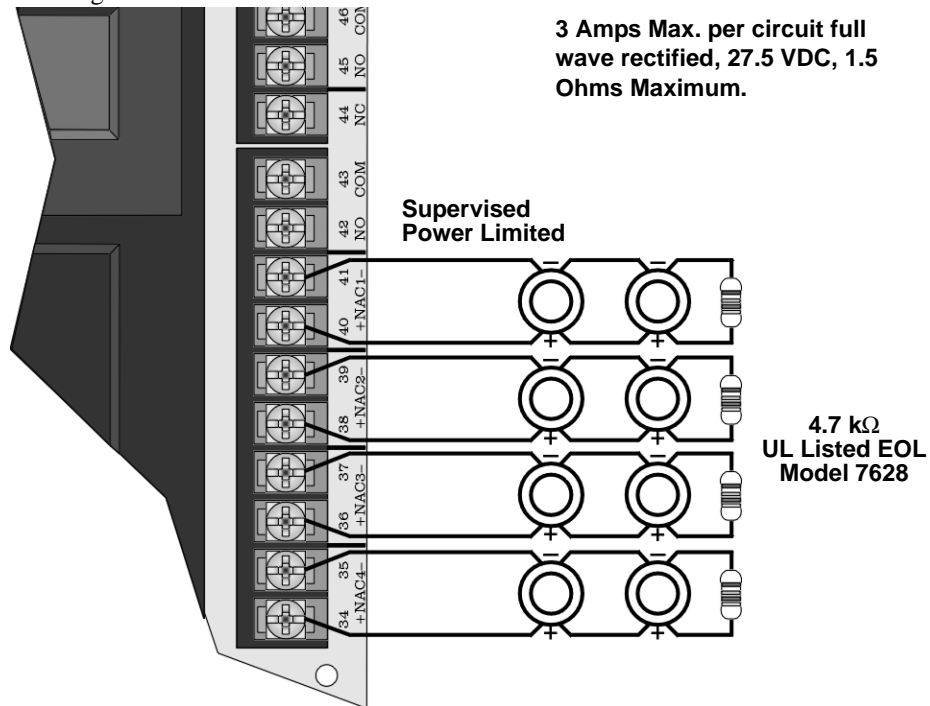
3 Amps Max. per circuit full wave rectified, 27.5 VDC, 1.5 Ohms Maximum.

46 COM
45 NO
44 NC
43 COM
42 NO
41 NAC1–
40 +
39 NAC2–
38 +
37 NAC3–
36 +
35 NAC4–
34 +

Supervised Power Limited

4.7 kΩ
UL Listed EOL
Model 7628